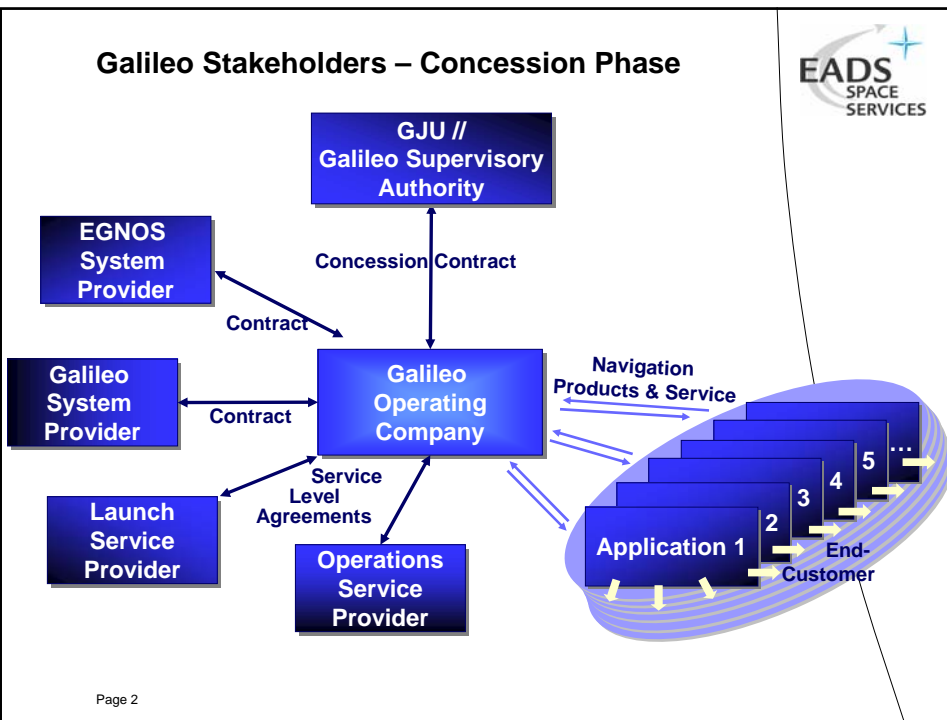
Galileo Stakeholders – Concession Phase

EADS SPACE SERVICES

GJU // Galileo Supervisory Authority

EGNOS System Provider

Concession Contract

Contract

Galileo System Provider

Contract

Galileo Operating Company

Navigation Products & Service

Service Level Agreements

Launch Service Provider

Operations Service Provider

Application 1

2

3

4

5

…

End-Customer

Page 2